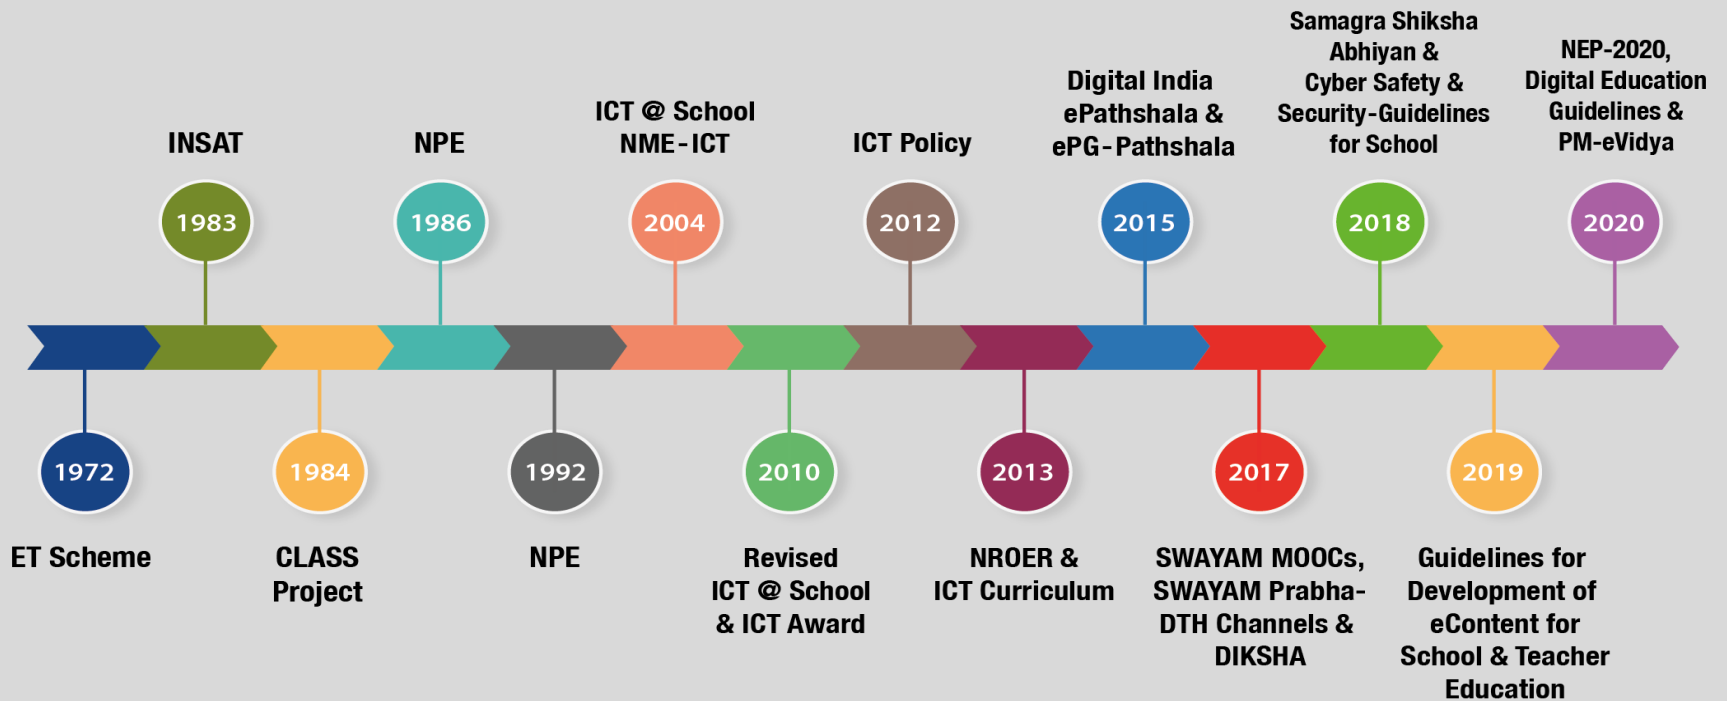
INSAT
1983

NPE
1986

ICT @ School
NME-ICT
2004

ICT Policy
2012

Digital India
ePathshala &
ePG-Pathshala
2015

Samagra Shiksha
Abhiyan &
Cyber Safety &
Security-Guidelines
for School
2018

NEP-2020,
Digital Education
Guidelines &
PM-eVidya
2020

1972
ET Scheme

1984
CLASS
Project

1992
NPE

2010
Revised
ICT @ School
& ICT Award

2013
NROER &
ICT Curriculum

2017
SWAYAM MOOCs,
SWAYAM Prabha-
DTH Channels &
DIKSHA

2019
Guidelines for
Development of
eContent for
School & Teacher
Education